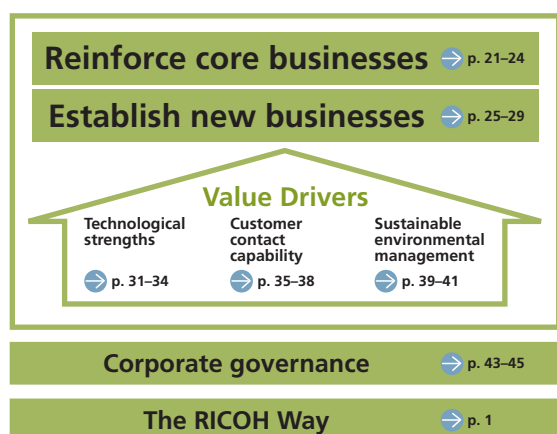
Reinforce core businesses p. 21–24

Establish new businesses p. 25–29

Value Drivers

Technological strengths

p. 31–34

Customer contact capability

p. 35–38

Sustainable environmental management

p. 39–41

Corporate governance p. 43–45

The RICOH Way p. 1